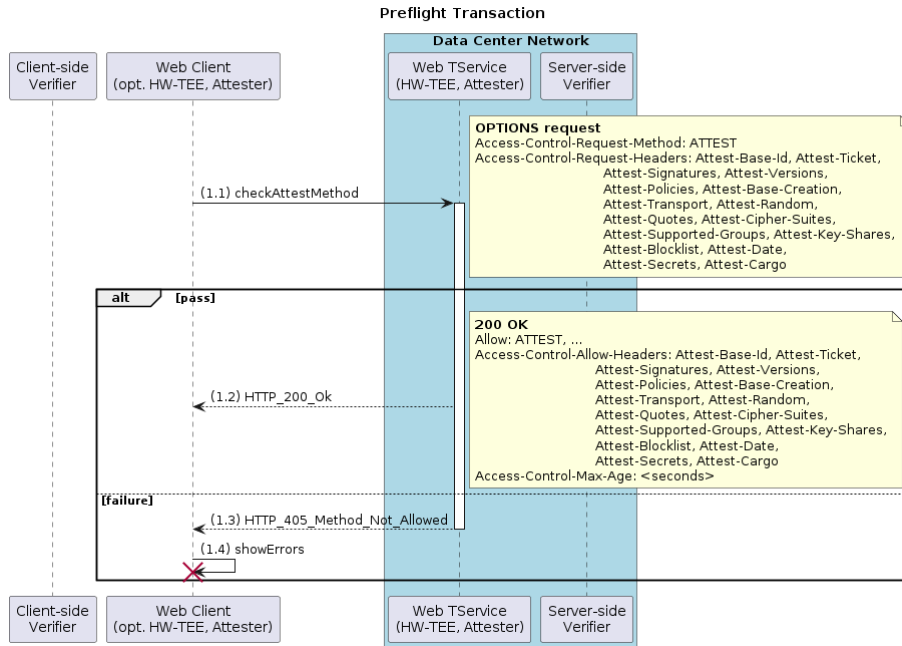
Preflight Transaction

Client-side Verifier

Web Client (opt. HW-TEE, Attester)

Data Center Network

Web TService (HW-TEE, Attester)

Server-side Verifier

OPTIONS request
Access-Control-Request-Method: ATTEST
Access-Control-Request-Headers: Attest-Base-Id, Attest-Ticket, Attest-Signatures, Attest-Versions, Attest-Policies, Attest-Base-Creation, Attest-Transport, Attest-Random, Attest-Quotes, Attest-Cipher-Suites, Attest-Supported-Groups, Attest-Key-Shares, Attest-Blocklist, Attest-Date, Attest-Secrets, Attest-Cargo

(1.1) checkAttestMethod

alt [pass]

200 OK
Allow: ATTEST, ...
Access-Control-Allow-Headers: Attest-Base-Id, Attest-Ticket, Attest-Signatures, Attest-Versions, Attest-Policies, Attest-Base-Creation, Attest-Transport, Attest-Random, Attest-Quotes, Attest-Cipher-Suites, Attest-Supported-Groups, Attest-Key-Shares, Attest-Blocklist, Attest-Date, Attest-Secrets, Attest-Cargo
Access-Control-Max-Age: <seconds>

(1.2) HTTP_200_Ok

[failure]

(1.3) HTTP_405_Method_Not_Allowed

(1.4) showErrors

Client-side Verifier

Web Client (opt. HW-TEE, Attester)

Web TService (HW-TEE, Attester)

Server-side Verifier